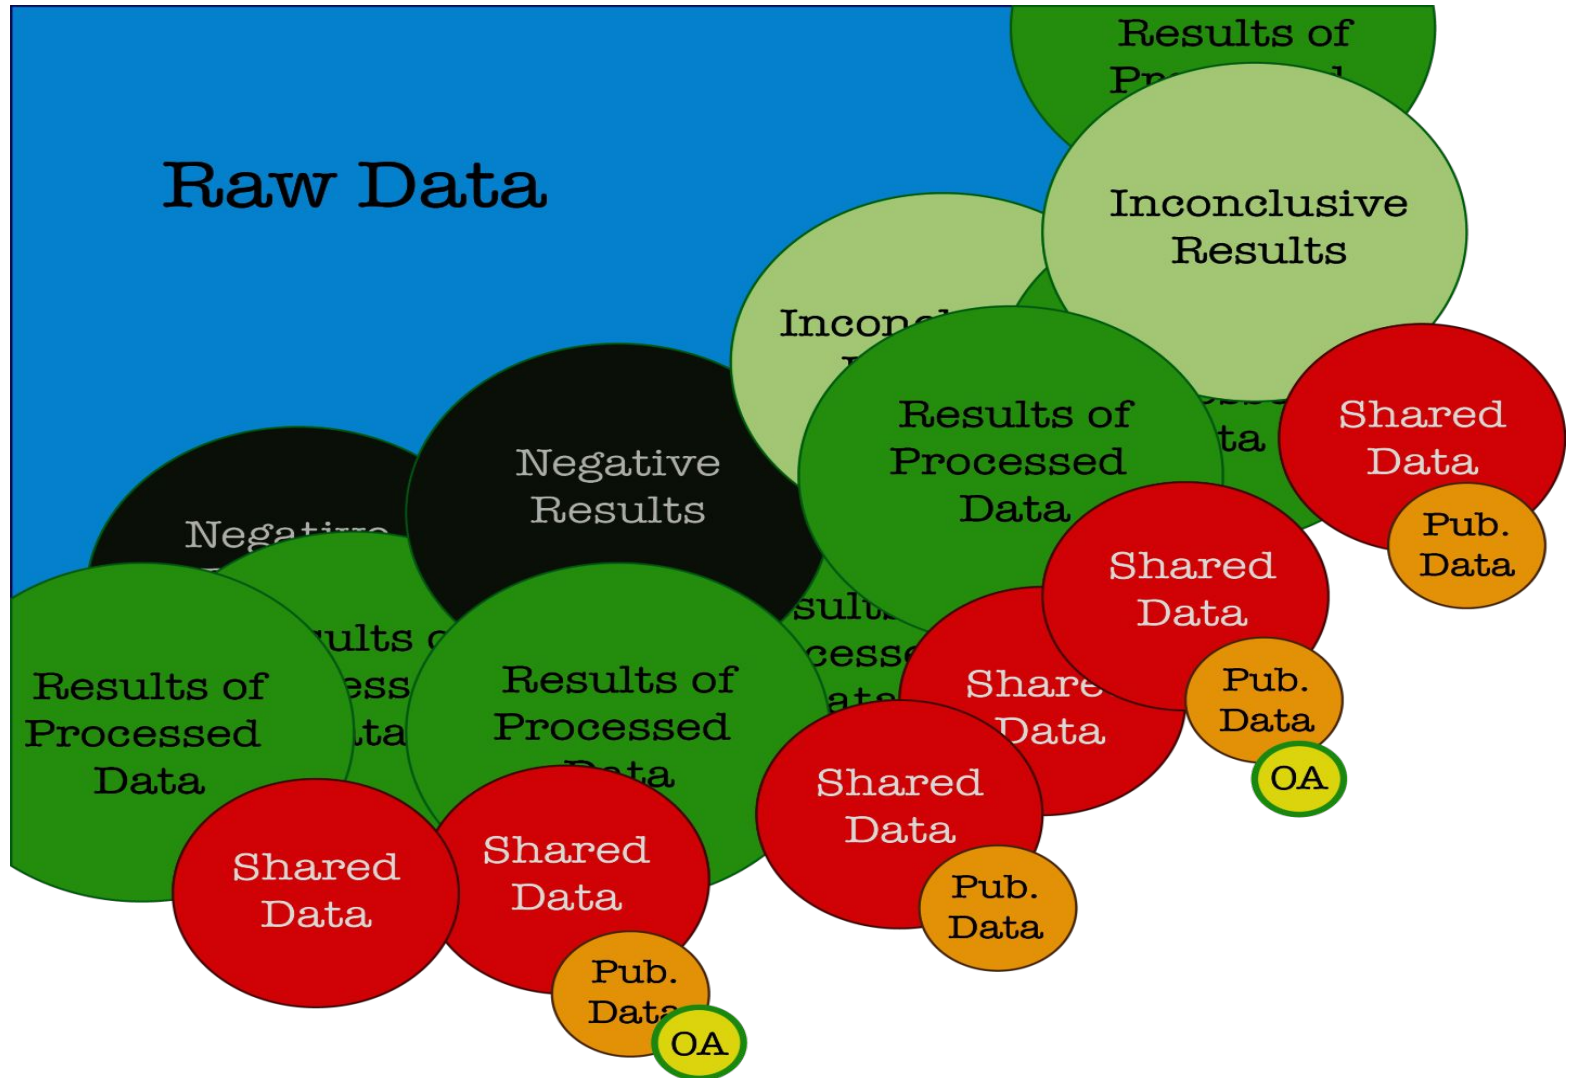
Raw Data

Results of Pr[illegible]

Inconclusive Results

Incon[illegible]

Negative Results

Nega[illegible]

Results of Processed Data

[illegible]ta

Shared Data

Pub. Data

Shared Data

Pub. Data

OA

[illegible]sult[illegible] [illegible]cess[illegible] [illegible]ata

Share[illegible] Data

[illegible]ults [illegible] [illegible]ess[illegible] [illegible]ta

Results of Processed Data

Results of Processed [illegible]ata

Shared Data

Pub. Data

Shared Data

Shared Data

Pub. Data

OA